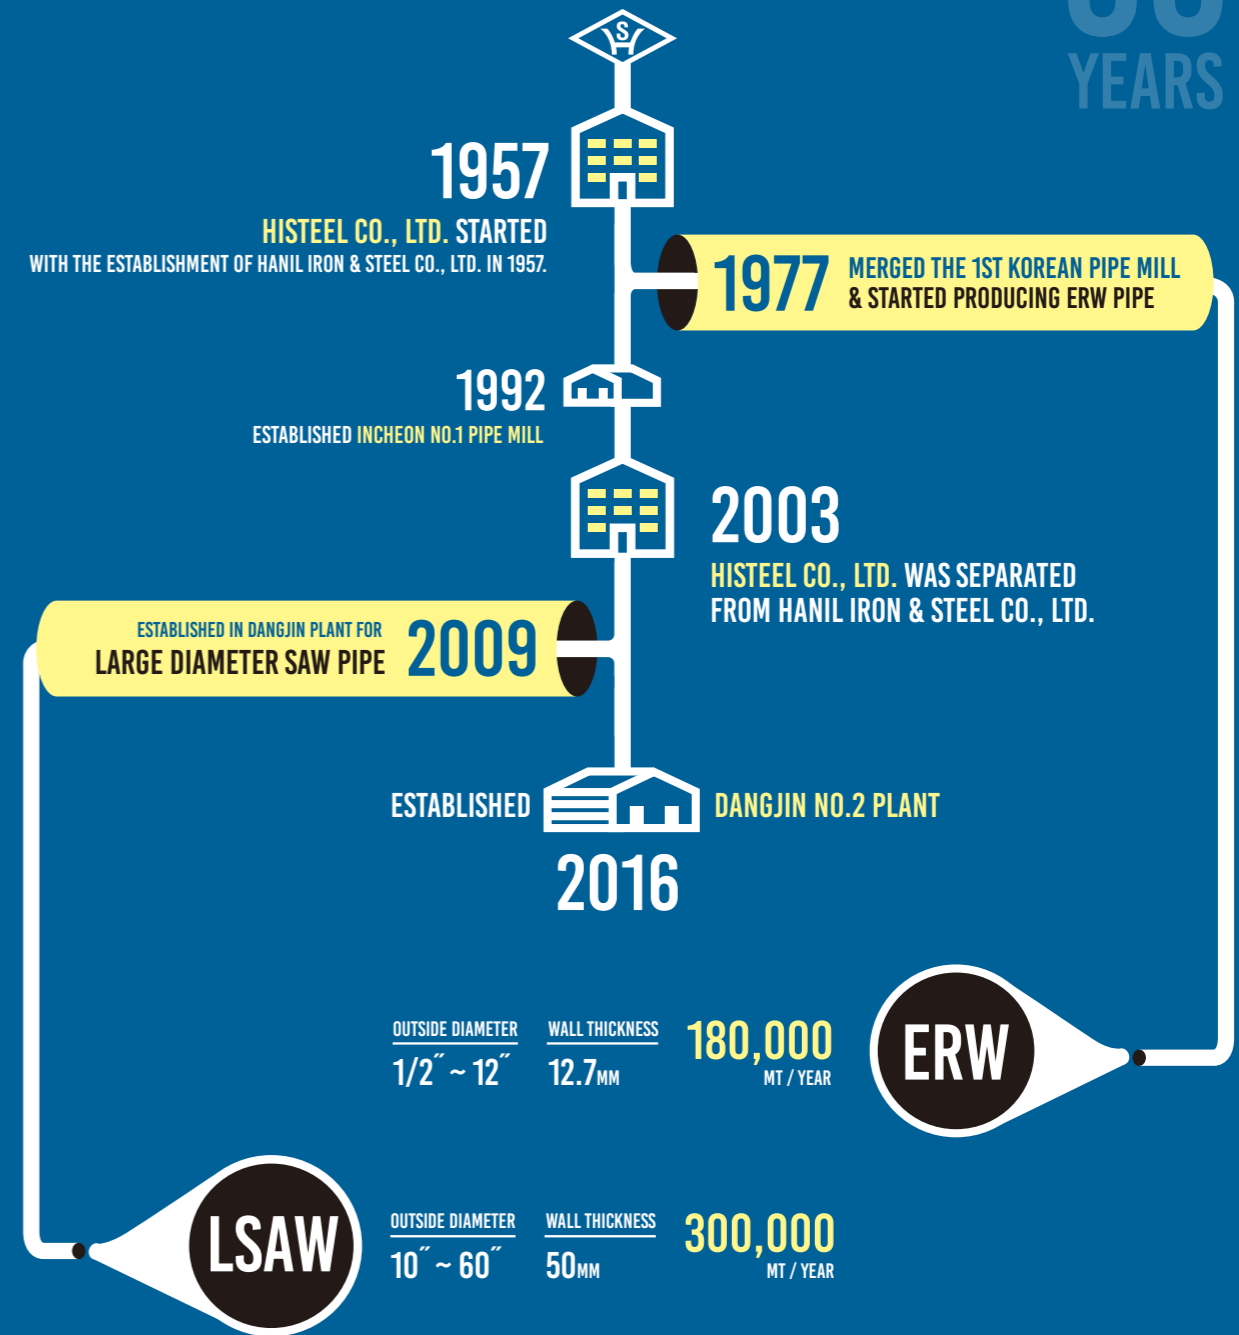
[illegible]
YEARS

1957
HISTEEL CO., LTD. STARTED
WITH THE ESTABLISHMENT OF HANIL IRON & STEEL CO., LTD. IN 1957.

1977 MERGED THE 1ST KOREAN PIPE MILL & STARTED PRODUCING ERW PIPE

1992
ESTABLISHED INCHEON NO.1 PIPE MILL

2003
HISTEEL CO., LTD. WAS SEPARATED FROM HANIL IRON & STEEL CO., LTD.

ESTABLISHED IN DANGJIN PLANT FOR
LARGE DIAMETER SAW PIPE 2009

ESTABLISHED DANGJIN NO.2 PLANT
2016

OUTSIDE DIAMETER
1/2˝ ~ 12˝
WALL THICKNESS
12.7MM
180,000
MT / YEAR
ERW

LSAW
OUTSIDE DIAMETER
10˝ ~ 60˝
WALL THICKNESS
50MM
300,000
MT / YEAR